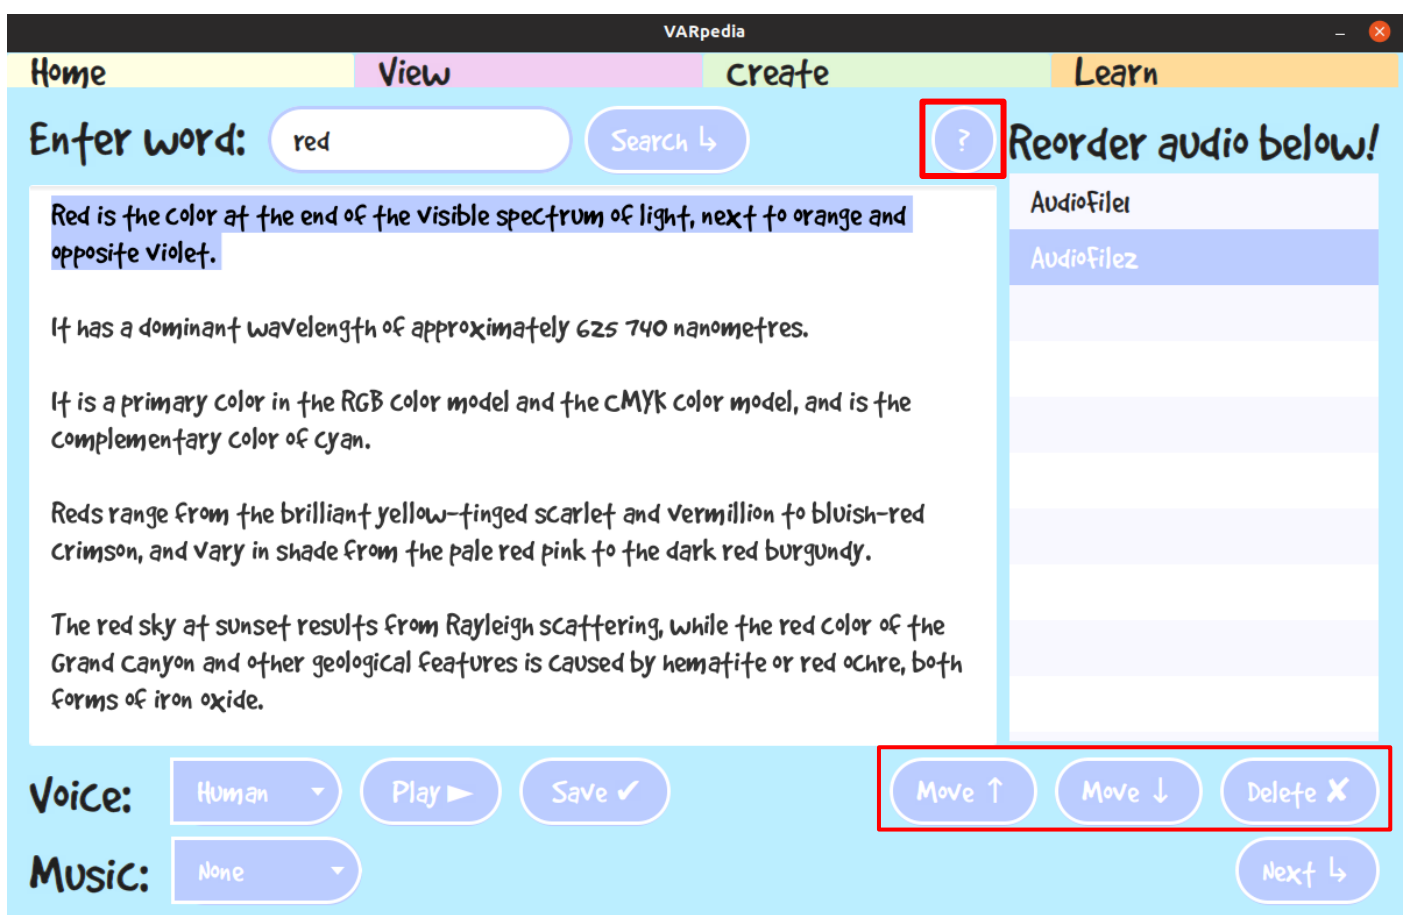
VARpedia

Home

View

Create

Learn

Enter word: red Search ↳

?

Reorder audio below!

Red is the color at the end of the visible spectrum of light, next to orange and opposite violet.

It has a dominant wavelength of approximately 625 740 nanometres.

It is a primary color in the RGB color model and the CMYK color model, and is the complementary color of cyan.

Reds range from the brilliant yellow-tinged scarlet and vermillion to bluish-red crimson, and vary in shade from the pale red pink to the dark red burgundy.

The red sky at sunset results from Rayleigh scattering, while the red color of the Grand Canyon and other geological features is caused by hematite or red ochre, both forms of iron oxide.

AudioFile1

AudioFile2

Voice: Human

Play ►

Save ✔

Move ↑

Move ↓

Delete ✘

Music: None

Next ↳